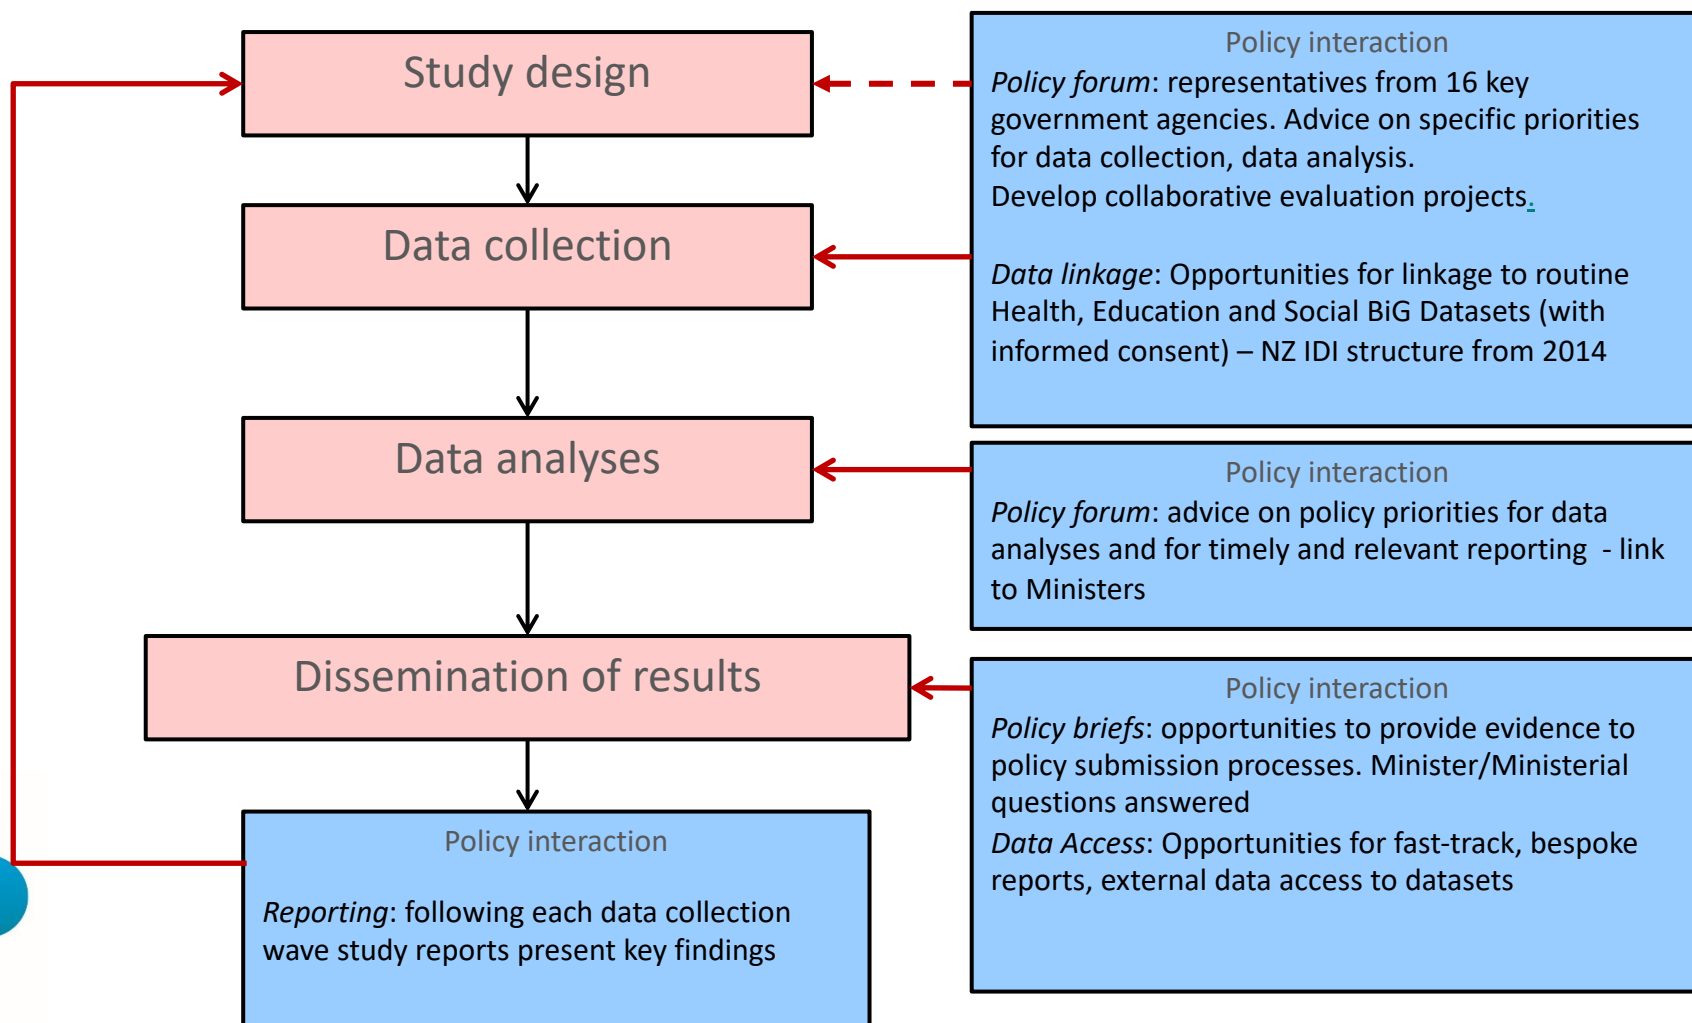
Study design

Data collection

Data analyses

Dissemination of results

Policy interaction

Reporting: following each data collection wave study reports present key findings

Policy interaction
Policy forum: representatives from 16 key government agencies. Advice on specific priorities for data collection, data analysis.
Develop collaborative evaluation projects.

Data linkage: Opportunities for linkage to routine Health, Education and Social BiG Datasets (with informed consent) – NZ IDI structure from 2014

Policy interaction
Policy forum: advice on policy priorities for data analyses and for timely and relevant reporting - link to Ministers

Policy interaction
Policy briefs: opportunities to provide evidence to policy submission processes. Minister/Ministerial questions answered
Data Access: Opportunities for fast-track, bespoke reports, external data access to datasets